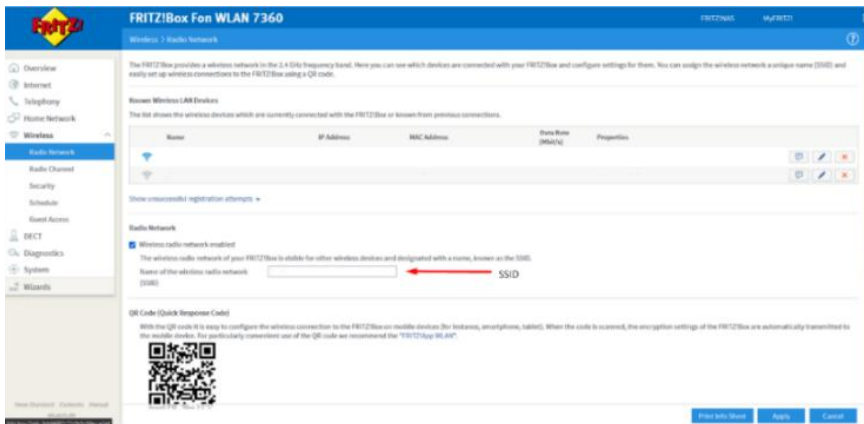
FRITZ!

FRITZ!Box Fon WLAN 7360

FRITZ!NAS MyFRITZ!

Wireless > Radio Network

Overview
Internet
Telephony
Home Network
Wireless
Radio Network
Radio Channel
Security
Schedule
Guest Access
DECT
Diagnostics
System
Wizards

The FRITZ!Box provides a wireless network in the 2.4 GHz frequency band. Here you can see which devices are connected with your FRITZ!Box and configure settings for them. You can assign the wireless network a unique name (SSID) and easily set up wireless connections to the FRITZ!Box using a QR code.

Known Wireless LAN Devices

The list shows the wireless devices which are currently connected with the FRITZ!Box or known from previous connections.

| Name | IP Address | MAC Address | Data Rate (Mbit/s) | Properties |
|---|---|---|---|---|
| | | | | |
| | | | | |

Show unsuccessful registration attempts

Radio Network

Wireless radio network enabled

The wireless radio network of your FRITZ!Box is visible for other wireless devices and designated with a name, known as the SSID.

Name of the wireless radio network (SSID)

SSID

QR Code (Quick Response Code)

With the QR code it is easy to configure the wireless connection to the FRITZ!Box on mobile devices (for instance, smartphone, tablet). When the code is scanned, the encryption settings of the FRITZ!Box are automatically transmitted to the mobile device. For particularly convenient use of the QR code we recommend the "FRITZ!App WLAN".

View: Standard Contents Manual

Print Info Sheet Apply Cancel